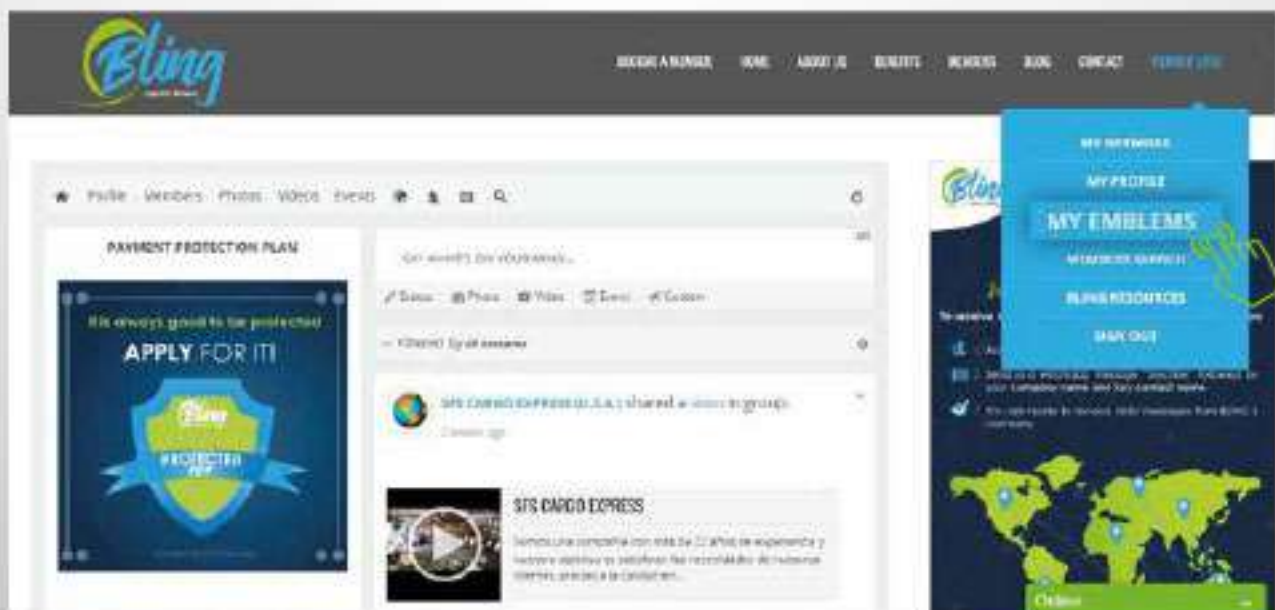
Bling

BECOME A MEMBER HOME ABOUT US BENEFITS MEMBERS BLOG CONTACT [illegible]

MY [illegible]

MY PROFILE

MY EMBLEMS

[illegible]

BLING RESOURCES

SIGN OUT

Profile Members Photos Videos Events

PAYMENT PROTECTION PLAN

It's always good to be protected

APPLY FOR IT!

Bling

PROTECTED

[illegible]

Status Photo Video Event Custom

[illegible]

STS CARGO EXPRESS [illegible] shared a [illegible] in group.

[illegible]

STS CARGO EXPRESS

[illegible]

Bling

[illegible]

Online